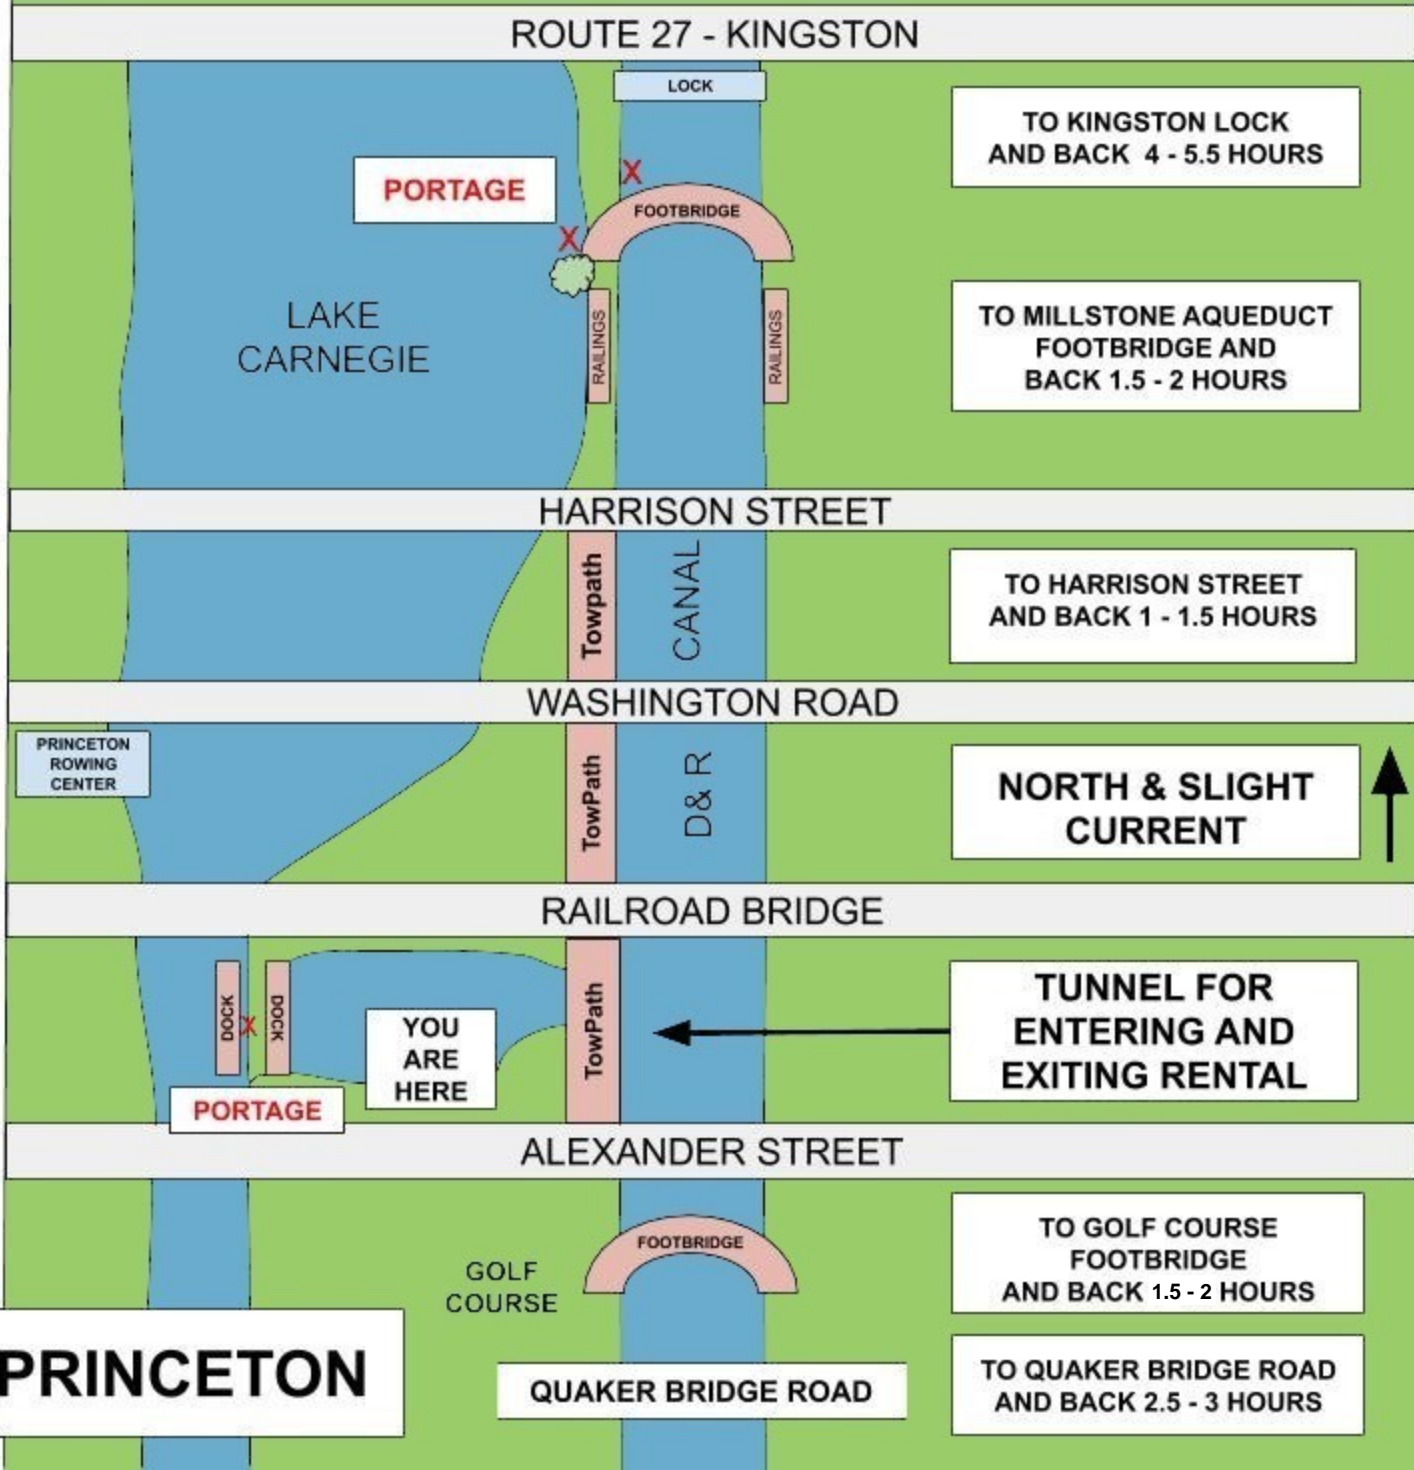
ROUTE 27 - KINGSTON

LOCK

TO KINGSTON LOCK AND BACK 4 - 5.5 HOURS

PORTAGE

X

X

FOOTBRIDGE

LAKE CARNEGIE

RAILINGS

RAILINGS

TO MILLSTONE AQUEDUCT FOOTBRIDGE AND BACK 1.5 - 2 HOURS

HARRISON STREET

Towpath

CANAL

TO HARRISON STREET AND BACK 1 - 1.5 HOURS

WASHINGTON ROAD

PRINCETON ROWING CENTER

TowPath

D & R

NORTH & SLIGHT CURRENT

RAILROAD BRIDGE

DOCK

X

DOCK

YOU ARE HERE

TowPath

TUNNEL FOR ENTERING AND EXITING RENTAL

PORTAGE

ALEXANDER STREET

FOOTBRIDGE

GOLF COURSE

TO GOLF COURSE FOOTBRIDGE AND BACK 1.5 - 2 HOURS

PRINCETON

QUAKER BRIDGE ROAD

TO QUAKER BRIDGE ROAD AND BACK 2.5 - 3 HOURS